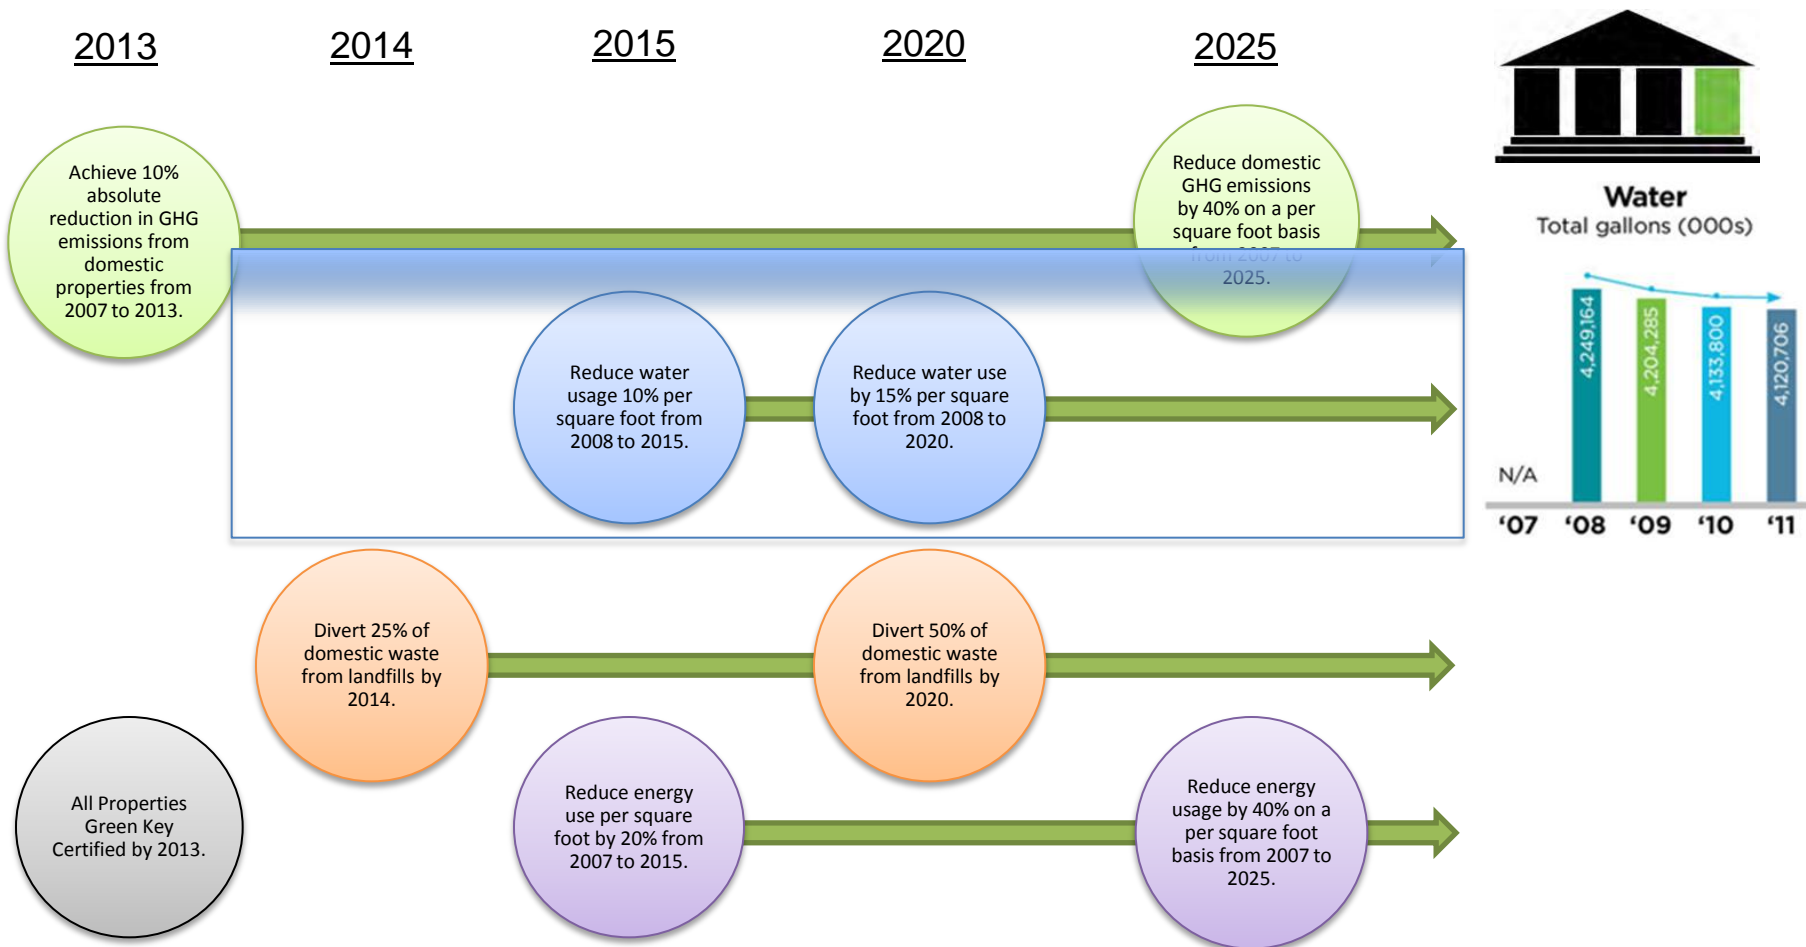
2013

2014

2015

2020

2025

Achieve 10% absolute reduction in GHG emissions from domestic properties from 2007 to 2013.

Reduce domestic GHG emissions by 40% on a per square foot basis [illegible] 2025.

Water
Total gallons (000s)

4,249,164

4,204,285

4,133,800

4,120,706

N/A

‘07 ‘08 ‘09 ‘10 ‘11

Reduce water usage 10% per square foot from 2008 to 2015.

Reduce water use by 15% per square foot from 2008 to 2020.

Divert 25% of domestic waste from landfills by 2014.

Divert 50% of domestic waste from landfills by 2020.

All Properties Green Key Certified by 2013.

Reduce energy use per square foot by 20% from 2007 to 2015.

Reduce energy usage by 40% on a per square foot basis from 2007 to 2025.